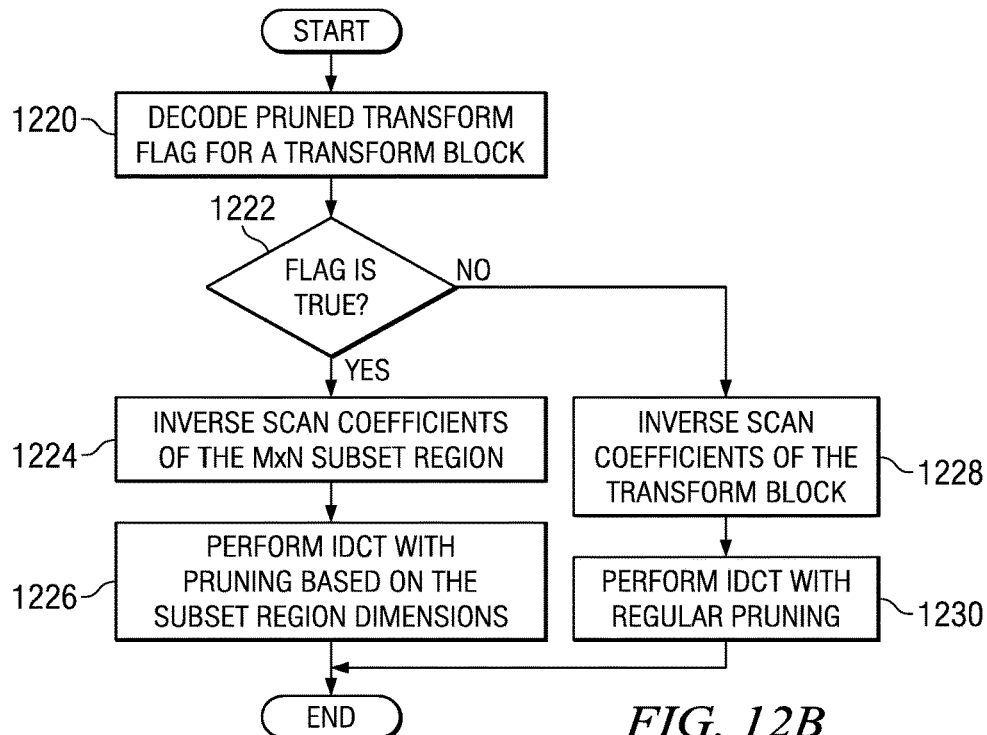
START

1220 DECODE PRUNED TRANSFORM FLAG FOR A TRANSFORM BLOCK

1222

FLAG IS TRUE?

NO

YES

1224 INVERSE SCAN COEFFICIENTS OF THE MxN SUBSET REGION

INVERSE SCAN COEFFICIENTS OF THE TRANSFORM BLOCK 1228

1226 PERFORM IDCT WITH PRUNING BASED ON THE SUBSET REGION DIMENSIONS

PERFORM IDCT WITH REGULAR PRUNING 1230

END

FIG. 12B